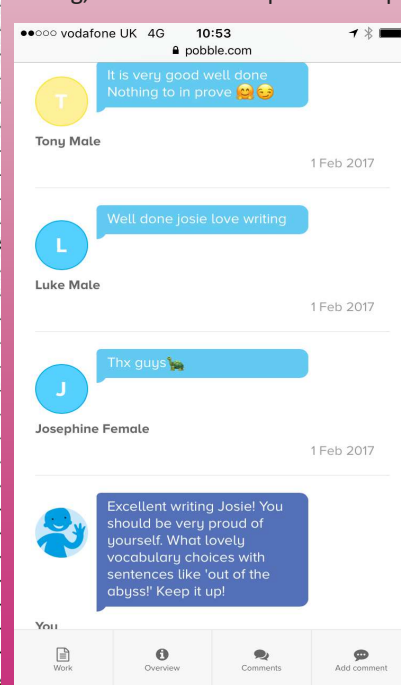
●●○○○ vodafone UK 4G 10:53
pobble.com

T
It is very good well done Nothing to in prove 🤗😏
Tony Male
1 Feb 2017

L
Well done josie love writing
Luke Male
1 Feb 2017

J
Thx guys🐢
Josephine Female
1 Feb 2017

Excellent writing Josie! You should be very proud of yourself. What lovely vocabulary choices with sentences like 'out of the abyss!' Keep it up!
You

Work
Overview
Comments
Add comment